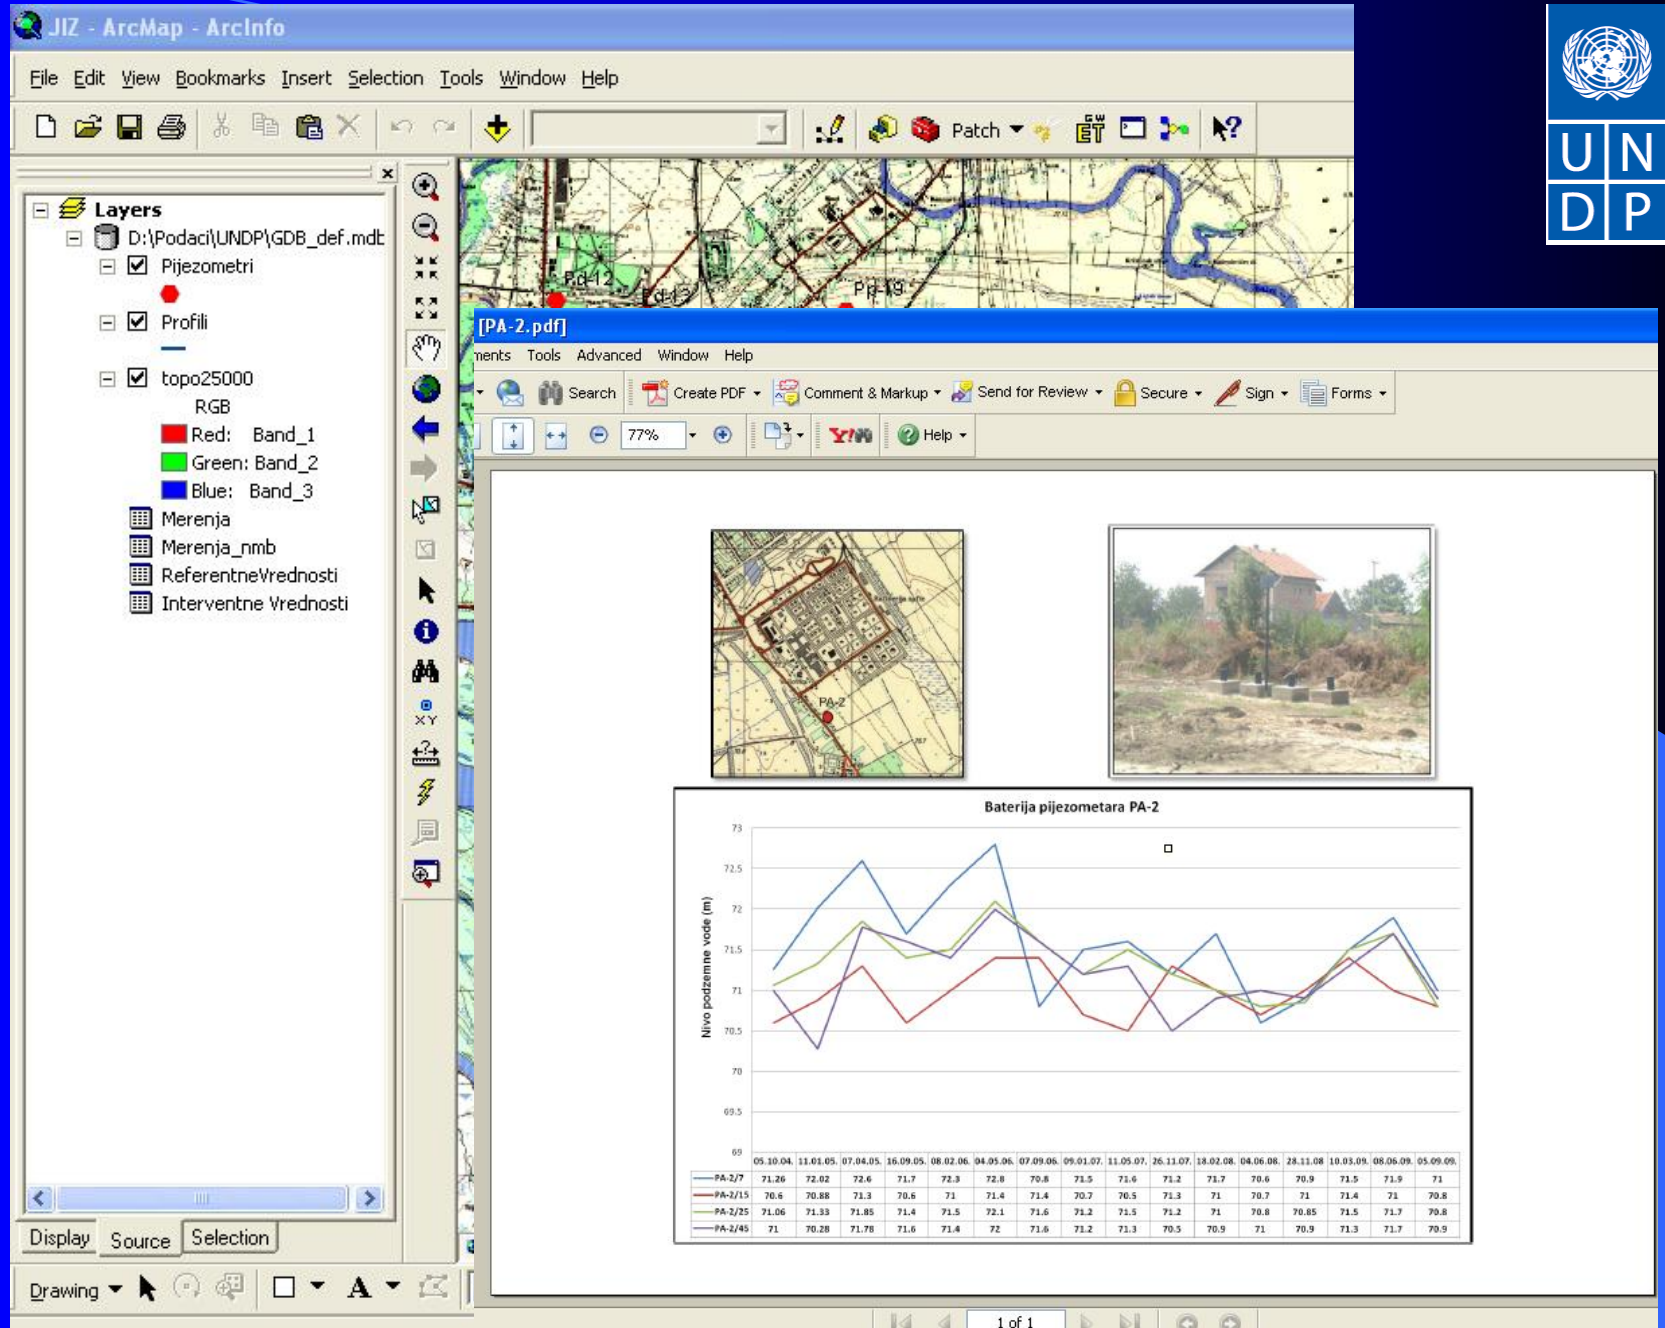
JIZ - ArcMap - ArcInfo

File Edit View Bookmarks Insert Selection Tools Window Help

Patch

Layers
D:\Podaci\UNDP\GDB_def.mdb
Pijezometri
Profili
topo25000
RGB
Red: Band_1
Green: Band_2
Blue: Band_3
Merenja
Merenja_nmb
ReferentneVrednosti
Interventne Vrednosti

Display Source Selection

Drawing

Pd-12 Pd-13 Pd-19

U N D P

[PA-2.pdf]

ments Tools Advanced Window Help

Search Create PDF Comment & Markup Send for Review Secure Sign Forms

77% Help

PA-2

Baterija pijezometara PA-2

Nivo podzemne vode (m)

73
72.5
72
71.5
71
70.5
70
69.5
69

| | 05.10.04. | 11.01.05. | 07.04.05. | 16.09.05. | 08.02.06. | 04.05.06. | 07.09.06. | 09.01.07. | 11.05.07. | 26.11.07. | 18.02.08. | 04.06.08. | 28.11.08 | 10.03.09. | 08.06.09. | 05.09.09. |
|---|---|---|---|---|---|---|---|---|---|---|---|---|---|---|---|---|
| PA-2/7 | 71.26 | 72.02 | 72.6 | 71.7 | 72.3 | 72.8 | 70.8 | 71.5 | 71.6 | 71.2 | 71.7 | 70.6 | 70.9 | 71.5 | 71.9 | 71 |
| PA-2/15 | 70.6 | 70.88 | 71.3 | 70.6 | 71 | 71.4 | 71.4 | 70.7 | 70.5 | 71.3 | 71 | 70.7 | 71 | 71.4 | 71 | 70.8 |
| PA-2/25 | 71.06 | 71.33 | 71.85 | 71.4 | 71.5 | 72.1 | 71.6 | 71.2 | 71.5 | 71.2 | 71 | 70.8 | 70.85 | 71.5 | 71.7 | 70.8 |
| PA-2/45 | 71 | 70.28 | 71.78 | 71.6 | 71.4 | 72 | 71.6 | 71.2 | 71.3 | 70.5 | 70.9 | 71 | 70.9 | 71.3 | 71.7 | 70.9 |

1 of 1